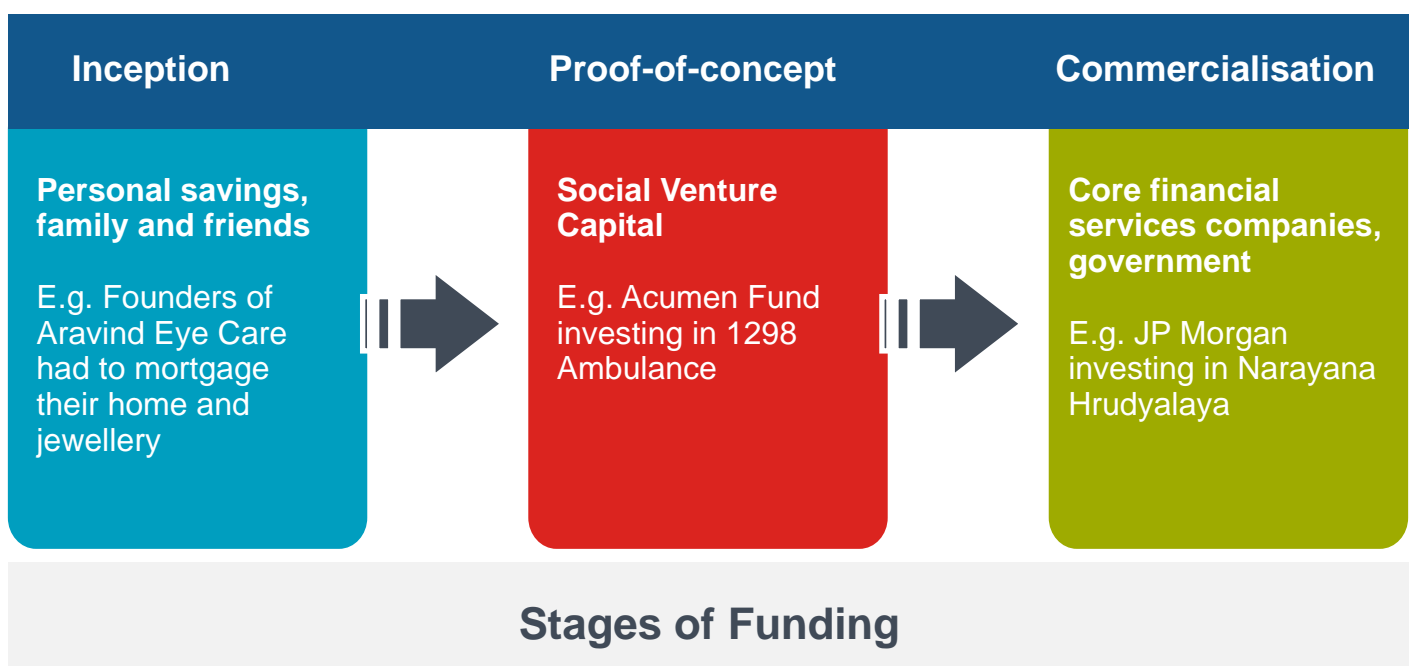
Inception

Personal savings, family and friends

E.g. Founders of Aravind Eye Care had to mortgage their home and jewellery

Proof-of-concept

Social Venture Capital

E.g. Acumen Fund investing in 1298 Ambulance

Commercialisation

Core financial services companies, government

E.g. JP Morgan investing in Narayana Hrudyalaya

Stages of Funding